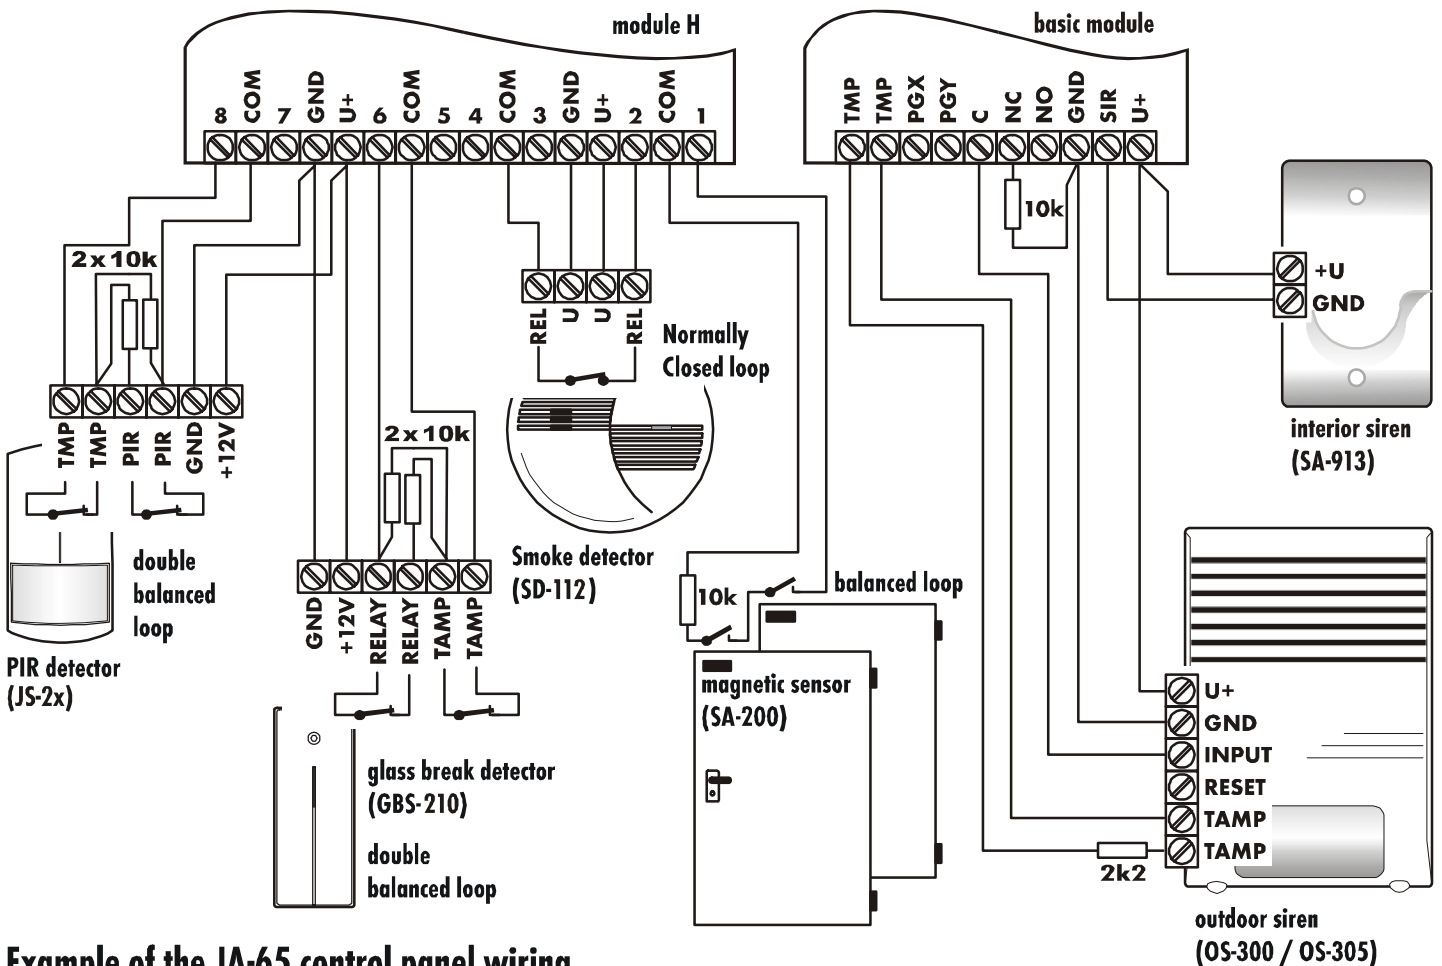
module H

8 COM 7 GND U+ 6 COM 5 4 COM 3 GND U+ 2 COM 1

basic module

TMP TMP PGX PGY C NC NO GND SIR U+

10k

2x10k

REL U U REL

Normally Closed loop

+U
GND

TMP TMP PIR PIR GND +12V

2x10k

interior siren
(SA-913)

double balanced loop

Smoke detector
(SD-112)

10k

balanced loop

GND +12V RELAY RELAY TAMP TAMP

PIR detector
(JS-2x)

magnetic sensor
(SA-200)

U+
GND
INPUT
RESET
TAMP
TAMP

glass break detector
(GBS-210)

double balanced loop

2k2

outdoor siren
(OS-300 / OS-305)

Example of the JA-65 control panel wiring